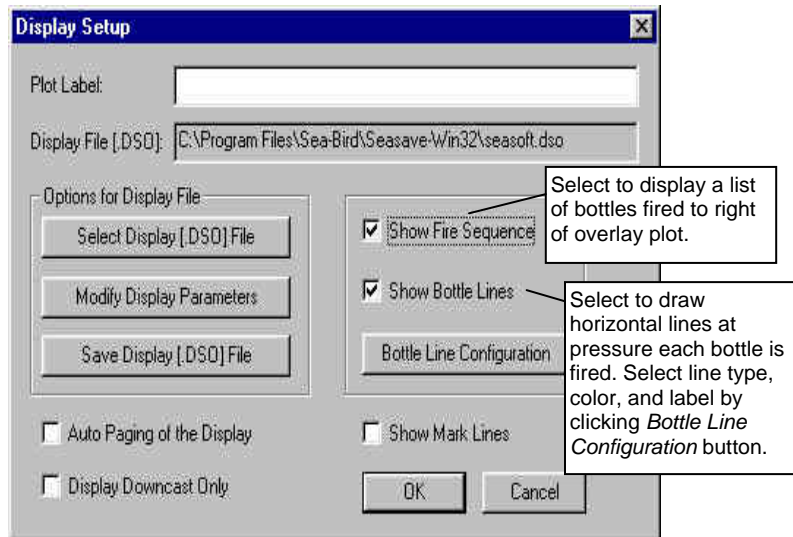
Display Setup

Plot Label:

Display File [.DSO]: C:\Program Files\Sea-Bird\Seasave-Win32\seasoft.dso

Options for Display File

Select Display [.DSO] File

Modify Display Parameters

Save Display [.DSO] File

Show Fire Sequence

Show Bottle Lines

Bottle Line Configuration

Auto Paging of the Display

Show Mark Lines

Display Downcast Only

OK

Cancel

Select to display a list of bottles fired to right of overlay plot.

Select to draw horizontal lines at pressure each bottle is fired. Select line type, color, and label by clicking *Bottle Line Configuration* button.